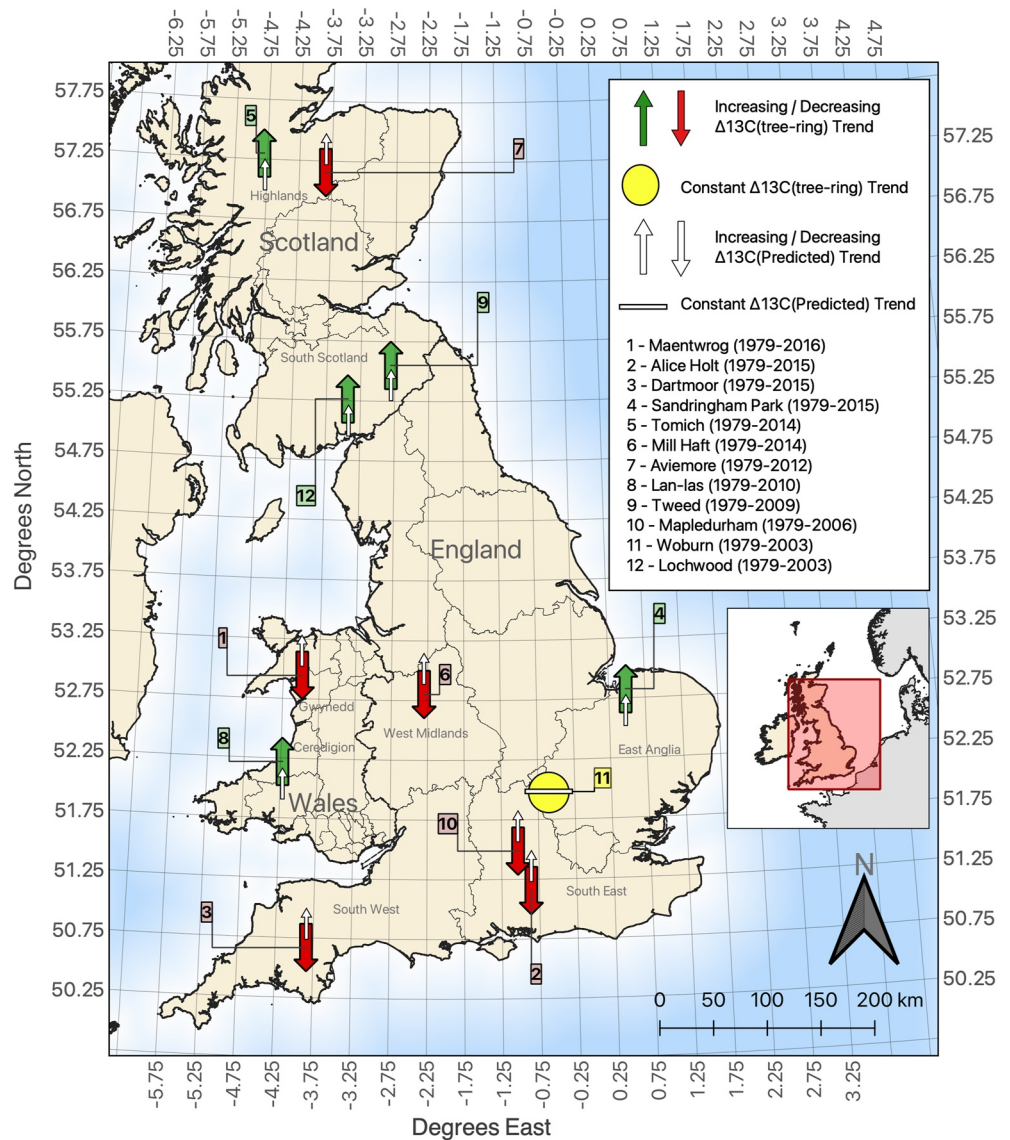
-6.25 -5.75 -5.25 -4.75 -4.25 -3.75 -3.25 -2.75 -2.25 -1.75 -1.25 -0.75 -0.25 0.25 0.75 1.25 1.75 2.25 2.75 3.25 3.75 4.25 4.75

57.75
57.25
56.75
56.25
55.75
55.25
54.75
54.25
53.75
53.25
52.75
52.25
51.75
51.25
50.75
50.25

Degrees North

57.25
56.75
56.25
55.75
55.25
54.75
54.25
53.75
53.25
52.75
52.25
51.75
51.25
50.75
50.25

Increasing / Decreasing $\Delta$13C(tree-ring) Trend

Constant $\Delta$13C(tree-ring) Trend

Increasing / Decreasing $\Delta$13C(Predicted) Trend

Constant $\Delta$13C(Predicted) Trend

1 - Maentwrog (1979-2016)
2 - Alice Holt (1979-2015)
3 - Dartmoor (1979-2015)
4 - Sandringham Park (1979-2015)
5 - Tomich (1979-2014)
6 - Mill Haft (1979-2014)
7 - Aviemore (1979-2012)
8 - Lan-las (1979-2010)
9 - Tweed (1979-2009)
10 - Mapledurham (1979-2006)
11 - Woburn (1979-2003)
12 - Lochwood (1979-2003)

5
7
Highlands
Scotland
9
South Scotland
12
England
4
1
6
Gwynedd
West Midlands
East Anglia
8
Ceredigion
11
Wales
10
South East
3
South West
2

N

0 50 100 150 200 km

-5.75 -5.25 -4.75 -4.25 -3.75 -3.25 -2.75 -2.25 -1.75 -1.25 -0.75 -0.25 0.25 0.75 1.25 1.75 2.25 2.75 3.25

Degrees East